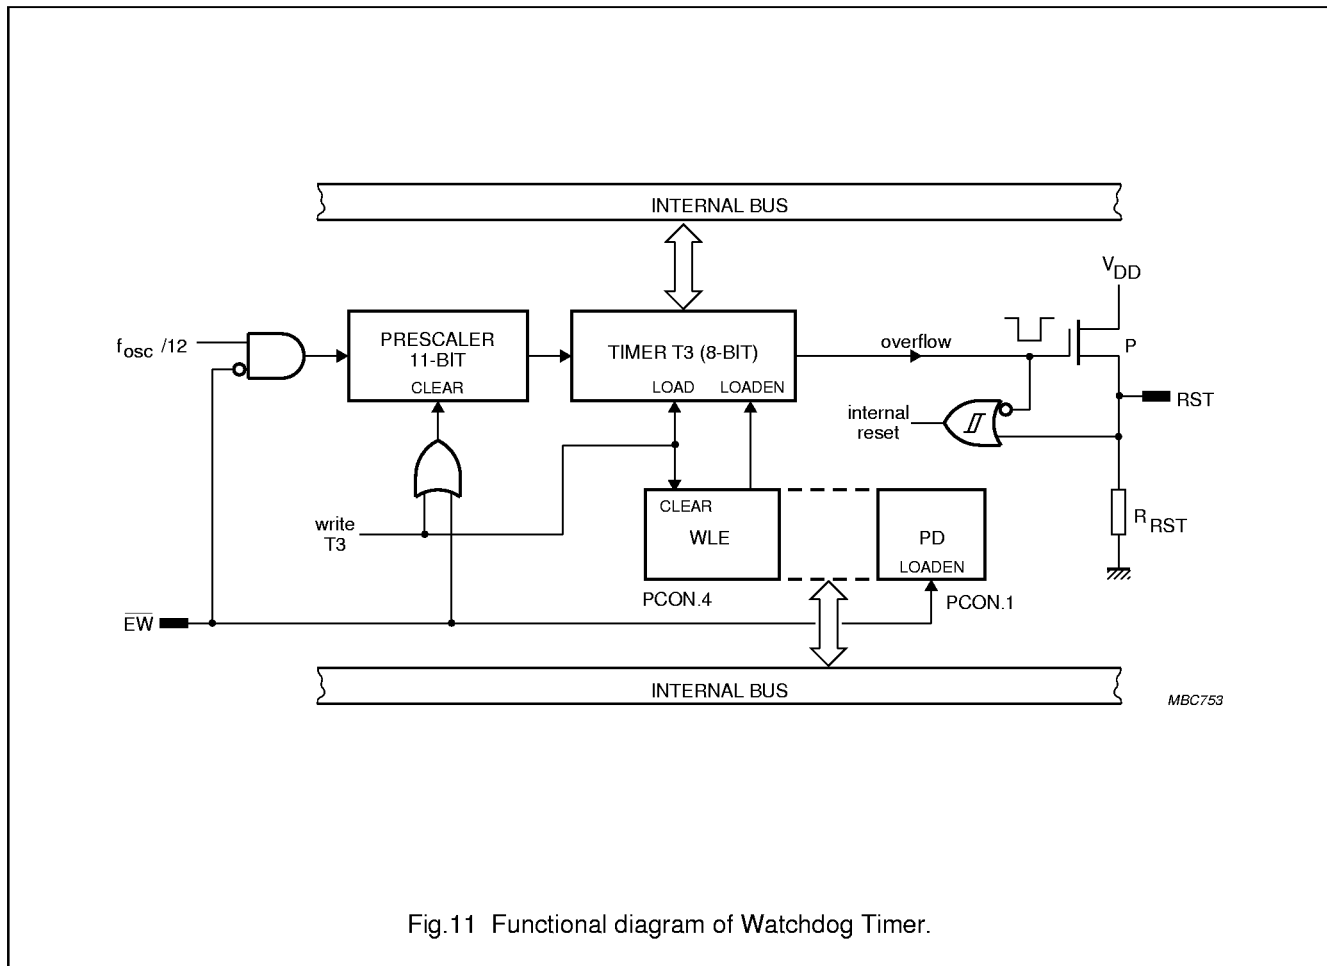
INTERNAL BUS

$V_{DD}$

$f_{osc}$ /12

PRESCALER
11-BIT
CLEAR

TIMER T3 (8-BIT)
LOAD LOADEN

overflow

P

RST

internal
reset

write
T3

CLEAR
WLE

PCON.4

PD
LOADEN

PCON.1

$R_{RST}$

$\overline{EW}$

INTERNAL BUS

MBC753

Fig.11 Functional diagram of Watchdog Timer.